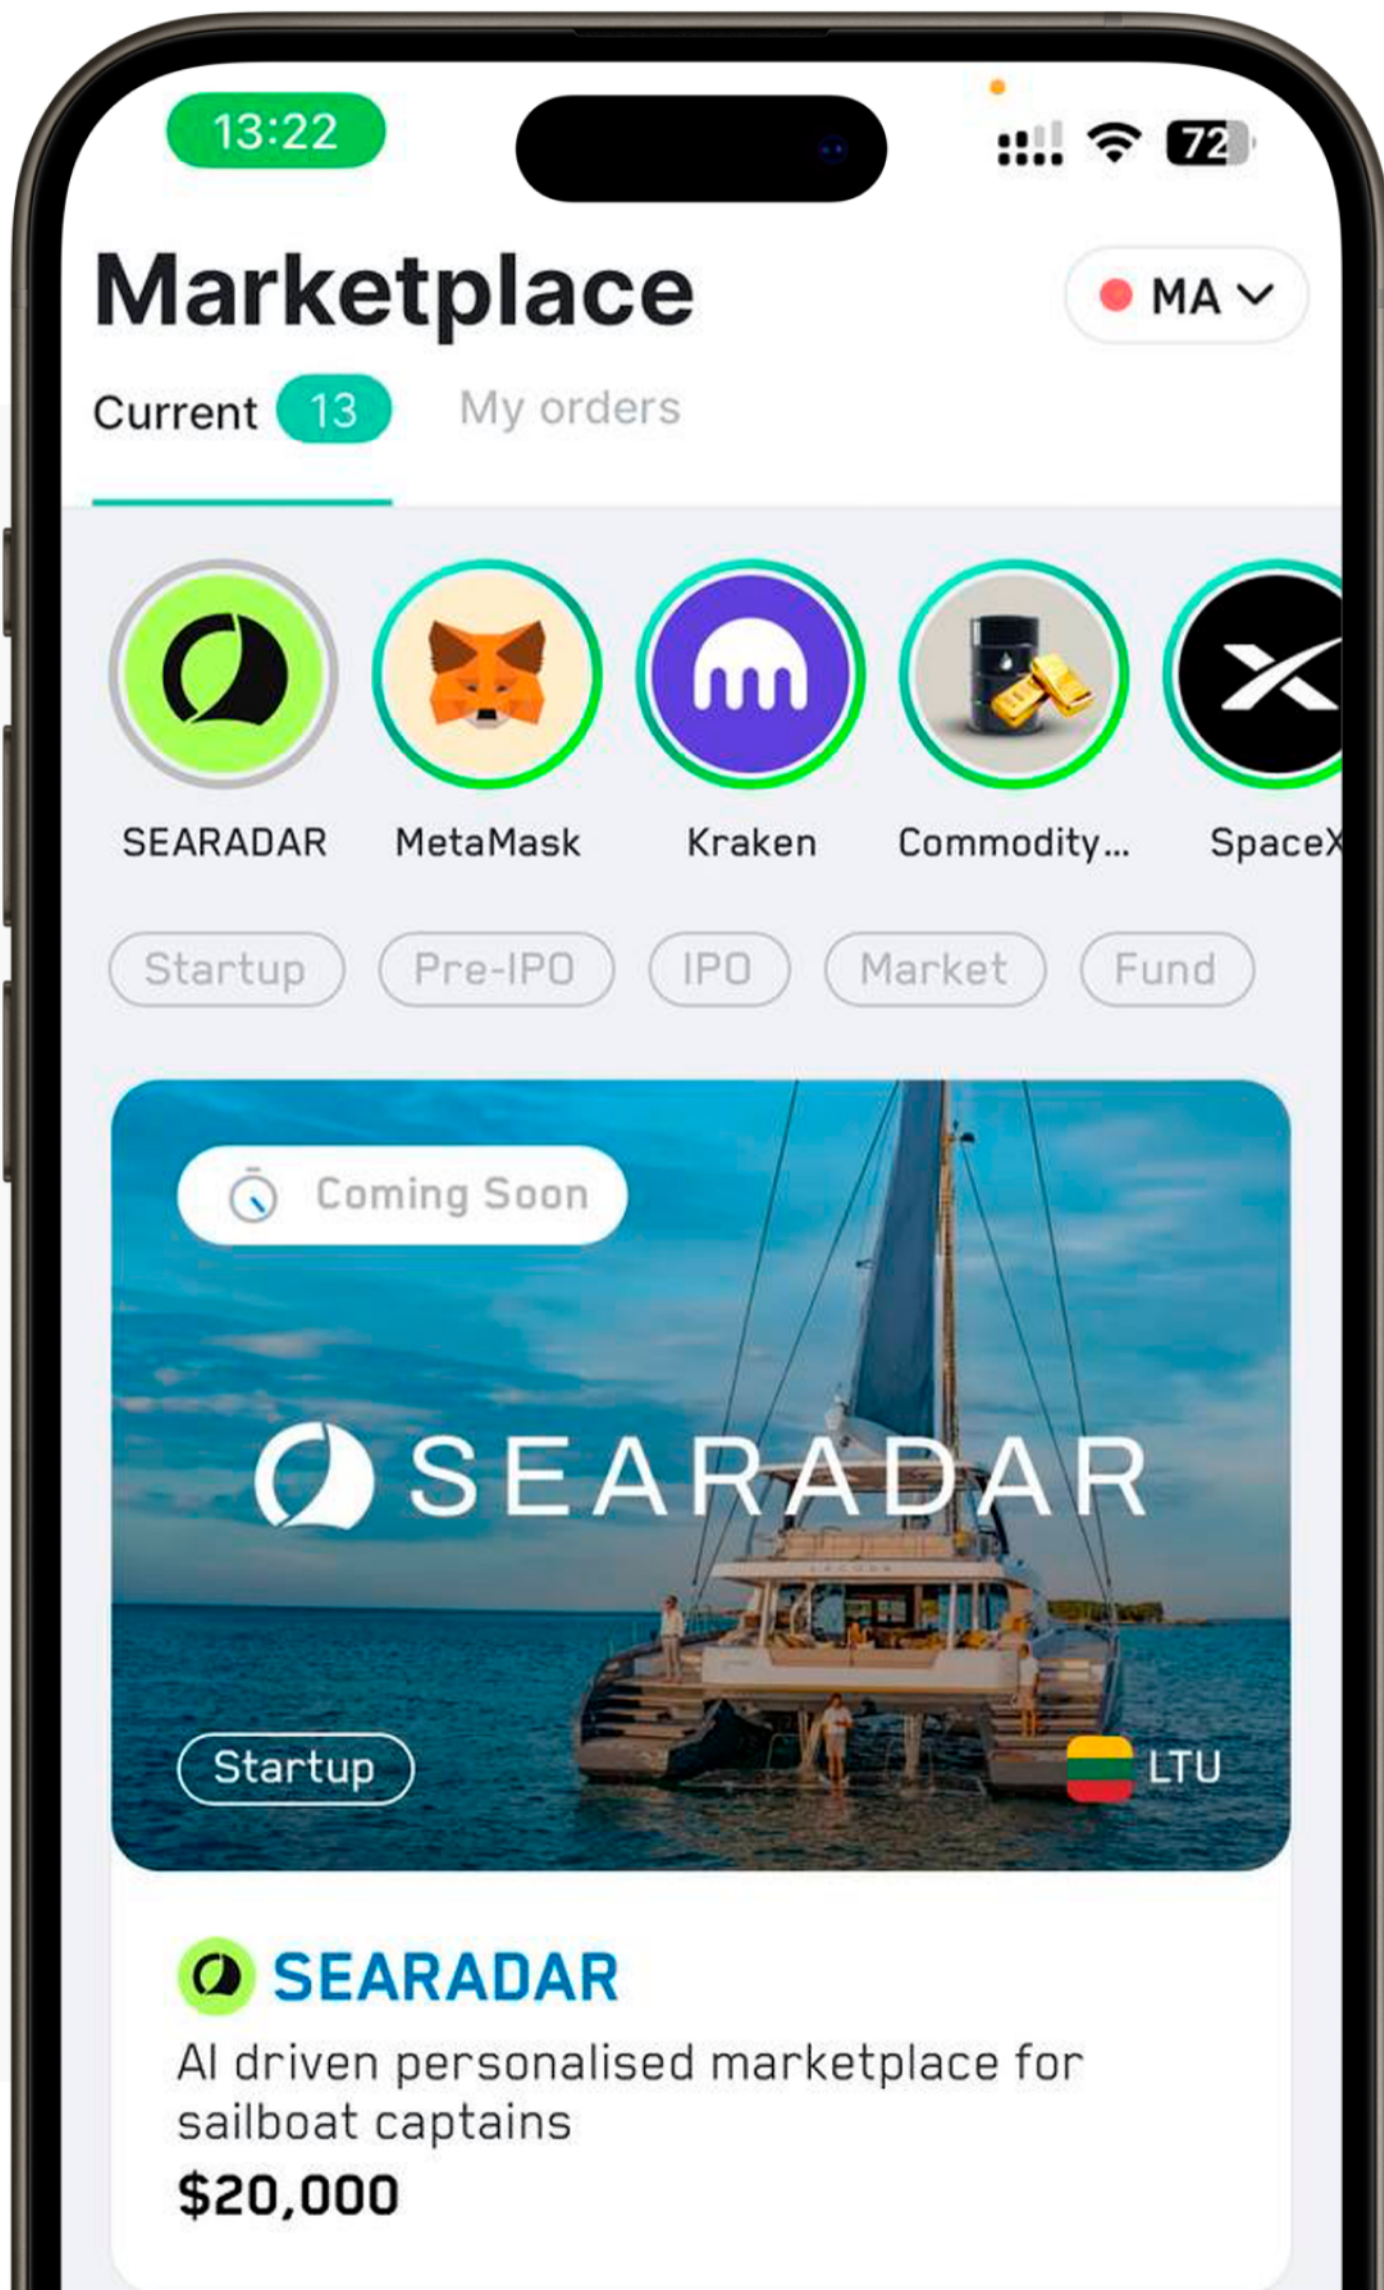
13:22

72

Marketplace

MA

Current 13

My orders

SEARADAR

MetaMask

Kraken

Commodity...

SpaceX

Startup

Pre-IPO

IPO

Market

Fund

Coming Soon

SEARADAR

Startup

LTU

SEARADAR

AI driven personalised marketplace for sailboat captains

$20,000